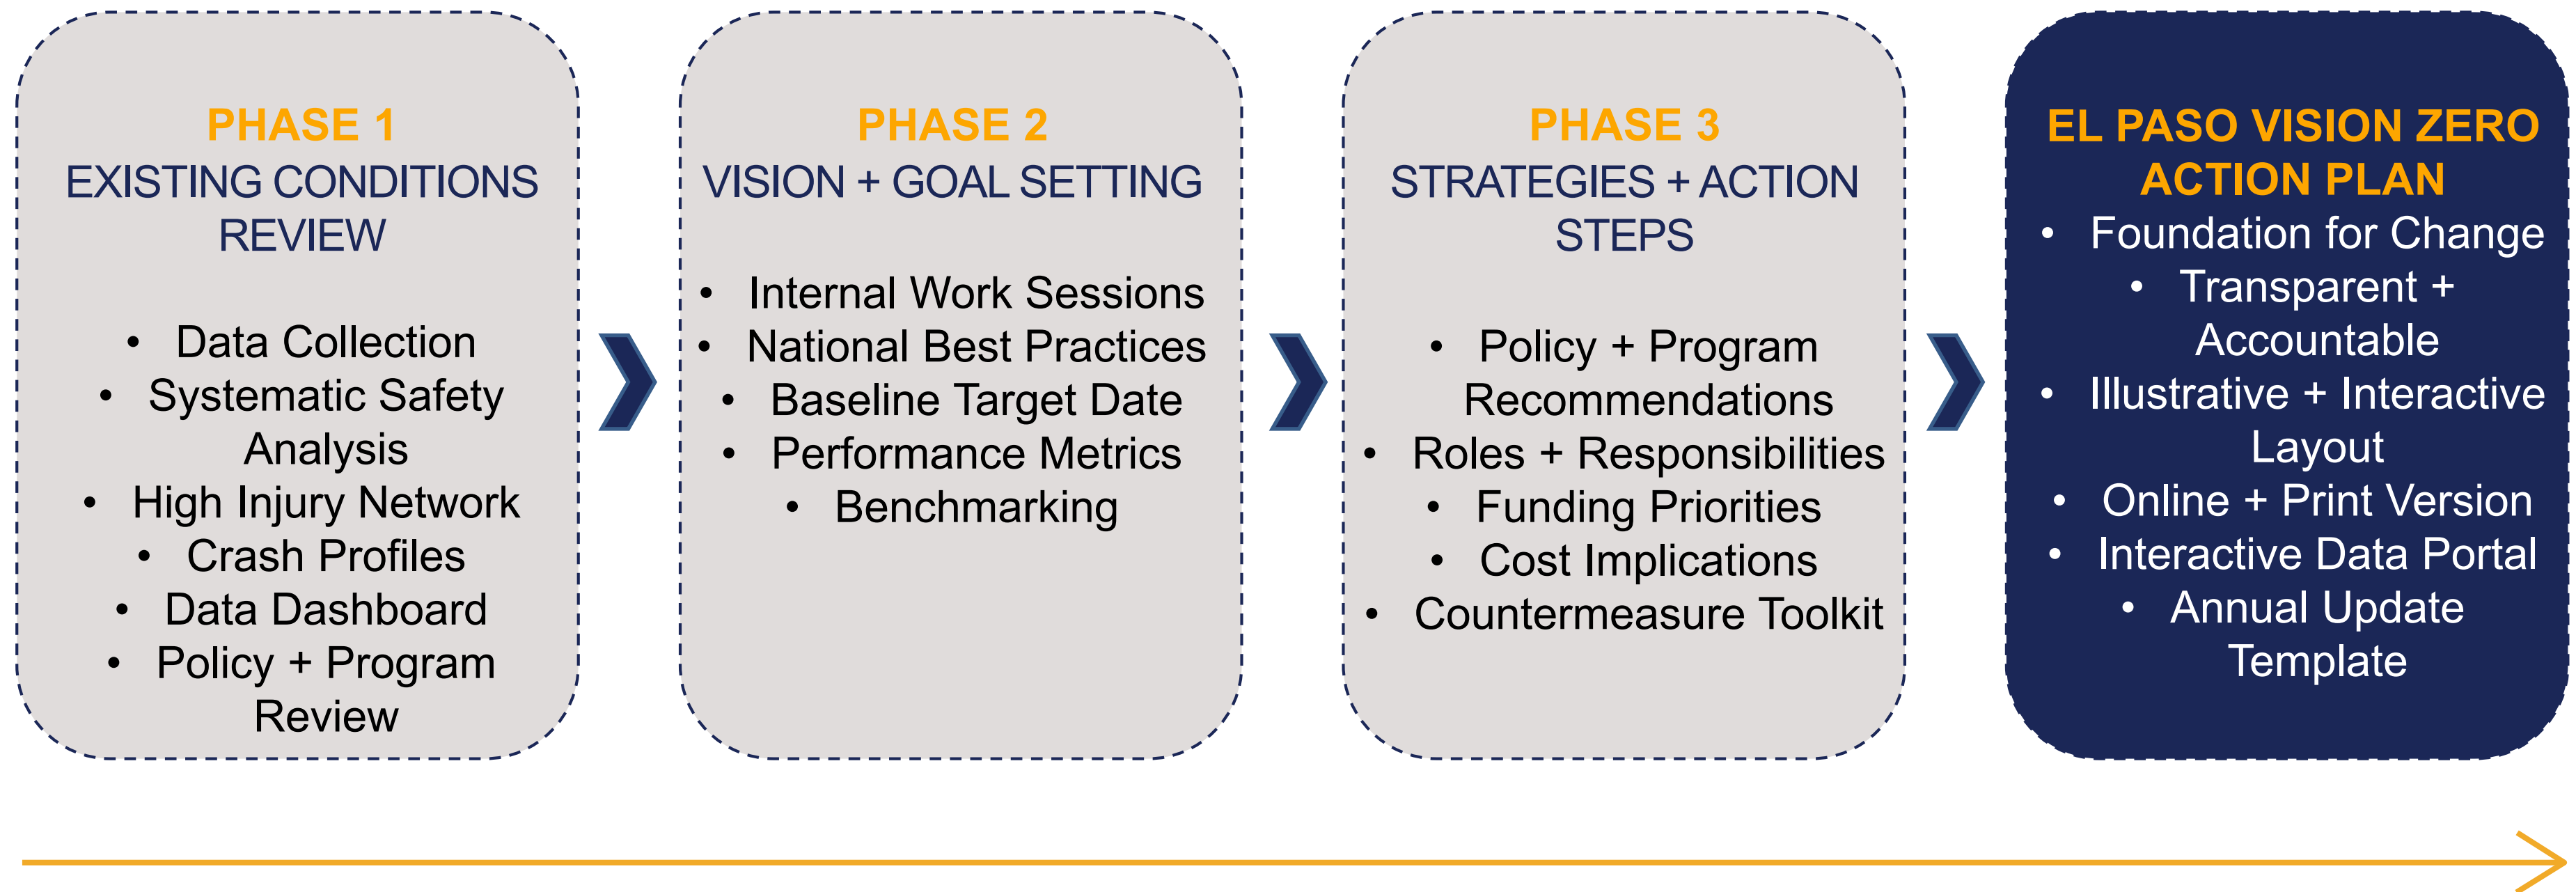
PHASE 1
EXISTING CONDITIONS REVIEW

- Data Collection
- Systematic Safety Analysis
- High Injury Network
- Crash Profiles
- Data Dashboard
- Policy + Program Review

PHASE 2
VISION + GOAL SETTING

- Internal Work Sessions
- National Best Practices
- Baseline Target Date
- Performance Metrics
- Benchmarking

PHASE 3
STRATEGIES + ACTION STEPS

- Policy + Program Recommendations
- Roles + Responsibilities
- Funding Priorities
- Cost Implications
- Countermeasure Toolkit

EL PASO VISION ZERO ACTION PLAN

- Foundation for Change
- Transparent + Accountable
- Illustrative + Interactive Layout
- Online + Print Version
- Interactive Data Portal
- Annual Update Template